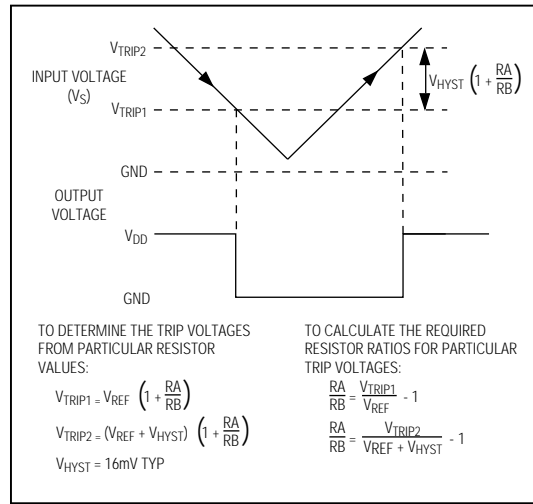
$V_{TRIP2}$

INPUT VOLTAGE ($V_S$)

$V_{TRIP1}$

$V_{HYST}\left(1+\frac{RA}{RB}\right)$

GND

OUTPUT VOLTAGE

$V_{DD}$

GND

TO DETERMINE THE TRIP VOLTAGES FROM PARTICULAR RESISTOR VALUES:

$V_{TRIP1} = V_{REF}\left(1+\frac{RA}{RB}\right)$

$V_{TRIP2} = (V_{REF} + V_{HYST})\left(1+\frac{RA}{RB}\right)$

$V_{HYST}$ = 16mV TYP

TO CALCULATE THE REQUIRED RESISTOR RATIOS FOR PARTICULAR TRIP VOLTAGES:

$\frac{RA}{RB} = \frac{V_{TRIP1}}{V_{REF}} - 1$

$\frac{RA}{RB} = \frac{V_{TRIP2}}{V_{REF} + V_{HYST}} - 1$